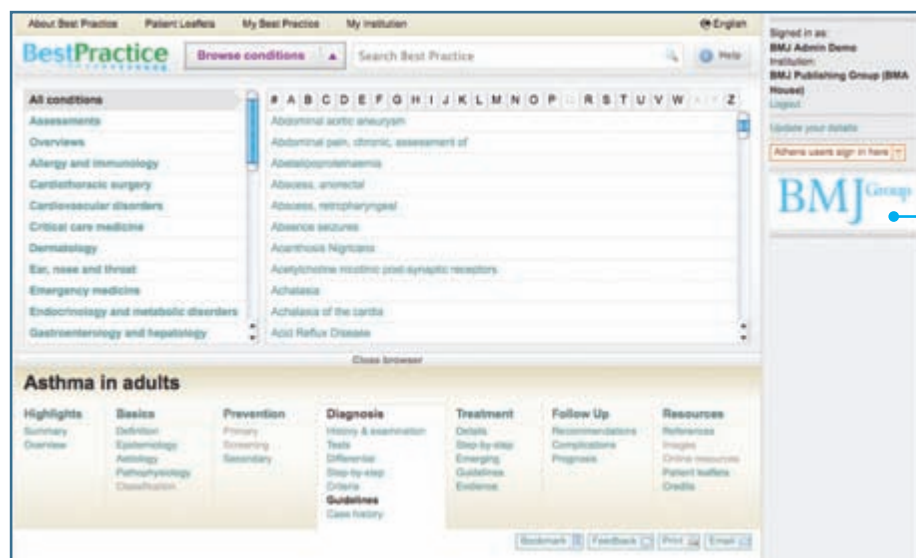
About Best Practice   Patient Leaflets   My Best Practice   My Institution   English

BestPractice   Browse conditions   Search Best Practice   Help

Signed in as: BMJ Admin Demo
Institution: BMJ Publishing Group (BMA House)
Logout

Update your details

Athens users sign in here

BMJ Group

All conditions
Assessments
Overviews
Allergy and immunology
Cardiothoracic surgery
Cardiovascular disorders
Critical care medicine
Dermatology
Ear, nose and throat
Emergency medicine
Endocrinology and metabolic disorders
Gastroenterology and hepatology

# A B C D E F G H I J K L M N O P Q R S T U V W X Y Z

Abdominal aortic aneurysm
Abdominal pain, chronic, assessment of
Abetalipoproteinaemia
Abscess, anorectal
Abscess, retropharyngeal
Absence seizures
Acanthosis Nigricans
Acetylcholine nicotinic post-synaptic receptors
Achalasia
Achalasia of the cardia
Acid Reflux Disease

Close browser

Asthma in adults

Highlights
Summary
Overview

Basics
Definition
Epidemiology
Aetiology
Pathophysiology
Classification

Prevention
Primary
Screening
Secondary

Diagnosis
History & examination
Tests
Differential
Step-by-step
Criteria
Guidelines
Case history

Treatment
Details
Step-by-step
Emerging
Guidelines
Evidence

Follow Up
Recommendations
Complications
Prognosis

Resources
References
Images
Online resources
Patient leaflets
Credits

Bookmark   Feedback   Print   Email